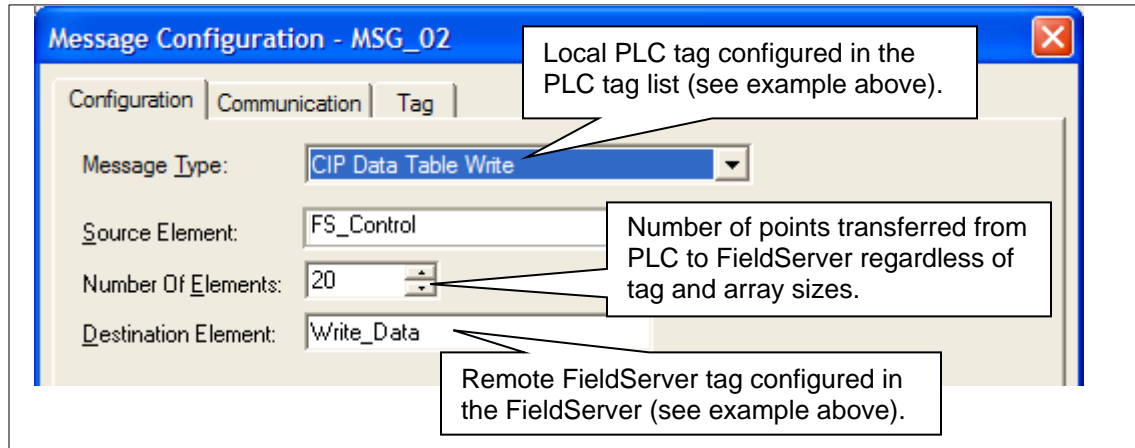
Message Configuration - MSG_02

Configuration | Communication | Tag

Local PLC tag configured in the PLC tag list (see example above).

Message Type: CIP Data Table Write

Source Element: FS_Control

Number Of Elements: 20

Destination Element: Write_Data

Number of points transferred from PLC to FieldServer regardless of tag and array sizes.

Remote FieldServer tag configured in the FieldServer (see example above).